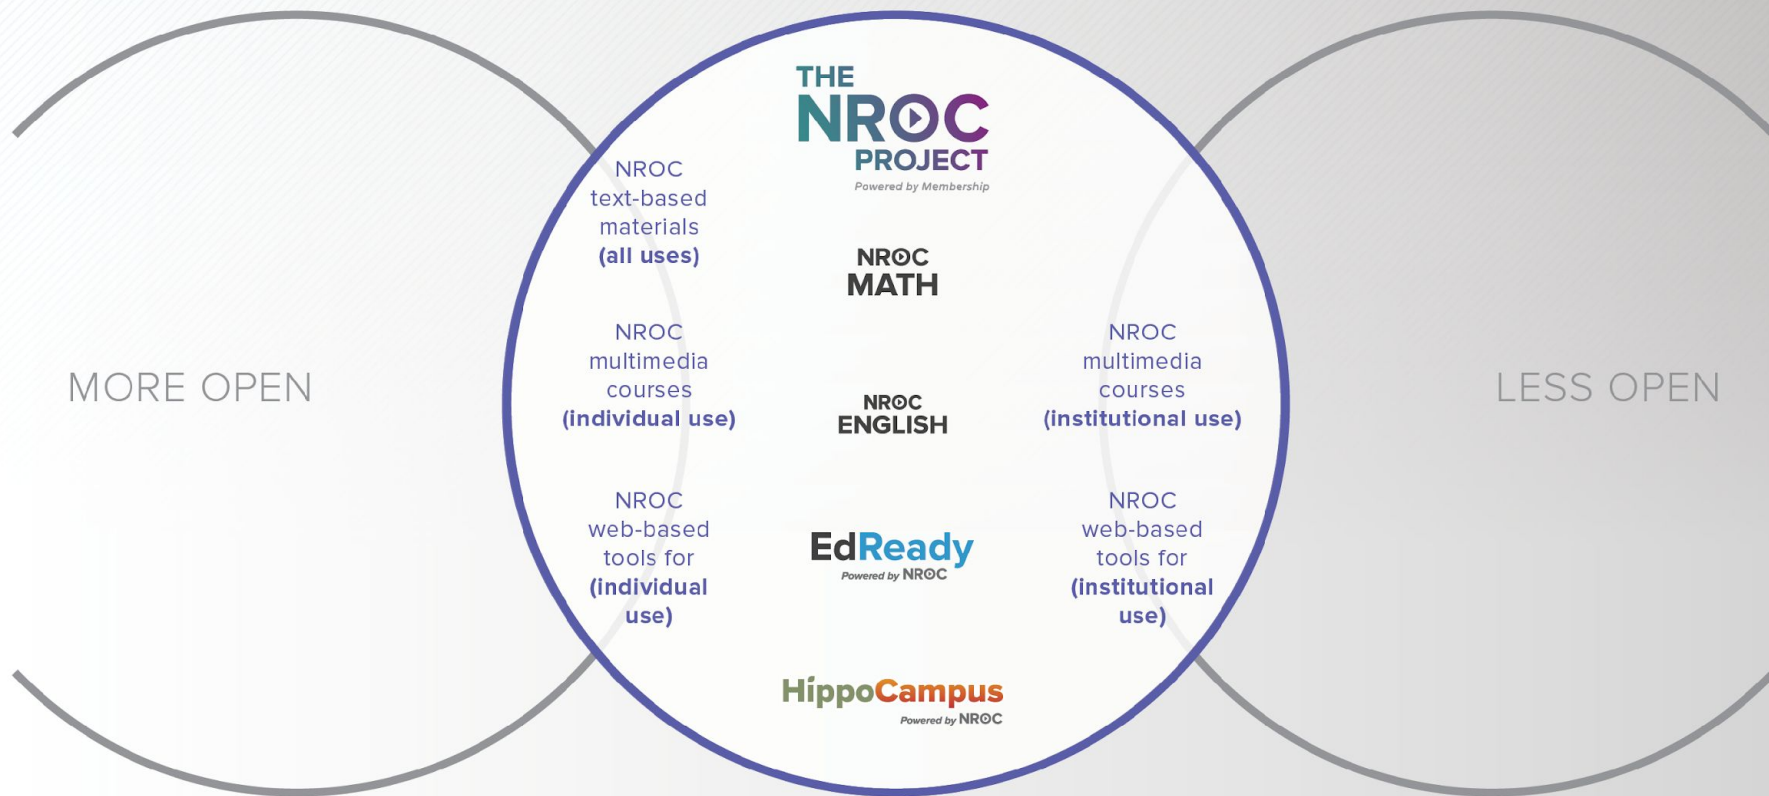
MORE OPEN

THE NROC PROJECT
Powered by Membership

NROC text-based materials (all uses)

NROC MATH

NROC multimedia courses (individual use)

NROC ENGLISH

NROC multimedia courses (institutional use)

NROC web-based tools for (individual use)

EdReady
Powered by NROC

NROC web-based tools for (institutional use)

HippoCampus
Powered by NROC

LESS OPEN